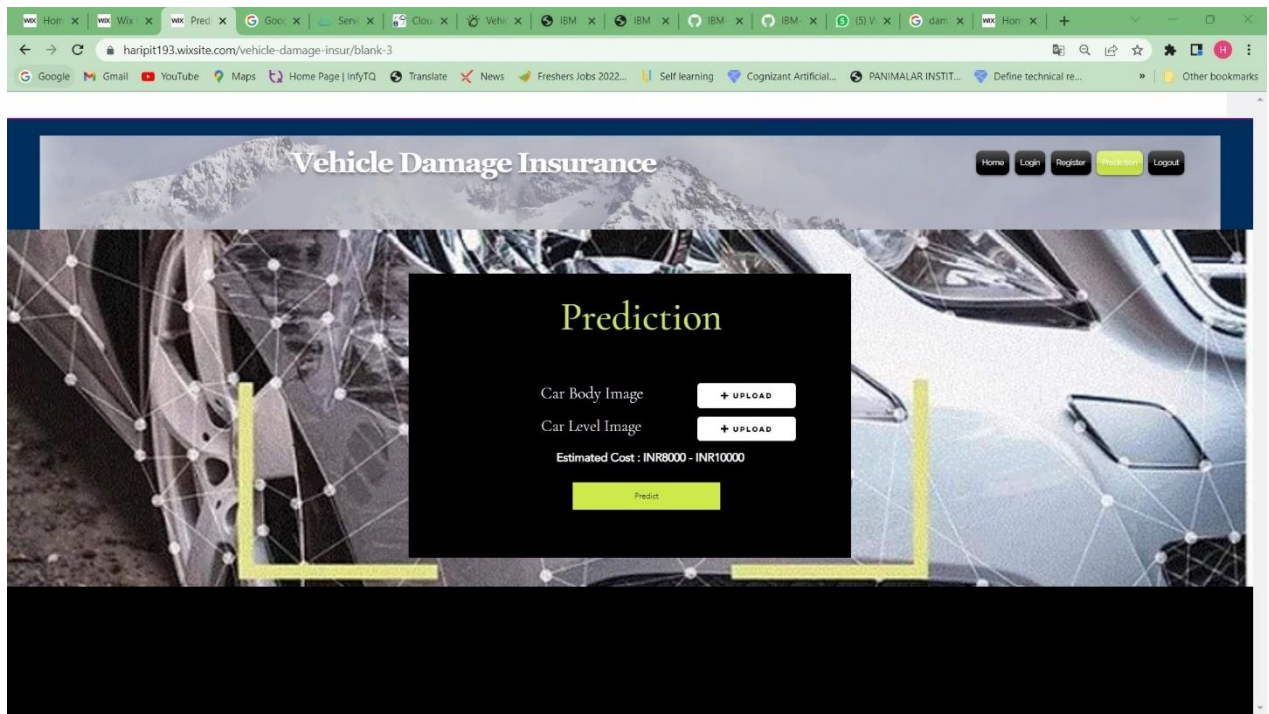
Hom | Wix | Predi | Goo | Servi | Clou | Vehi | IBM | IBM | IBM | IBM | (5) V | dam | Hon | +

haripit193.wixsite.com/vehicle-damage-insur/blank-3

Google Gmail YouTube Maps Home Page | InfyTQ Translate News Freshers Jobs 2022... Self learning Cognizant Artificial... PANIMALAR INSTIT... Define technical re... » Other bookmarks

Vehicle Damage Insurance

Home Login Register Prediction Logout

Prediction

Car Body Image + UPLOAD

Car Level Image + UPLOAD

Estimated Cost : INR8000 - INR10000

Predict